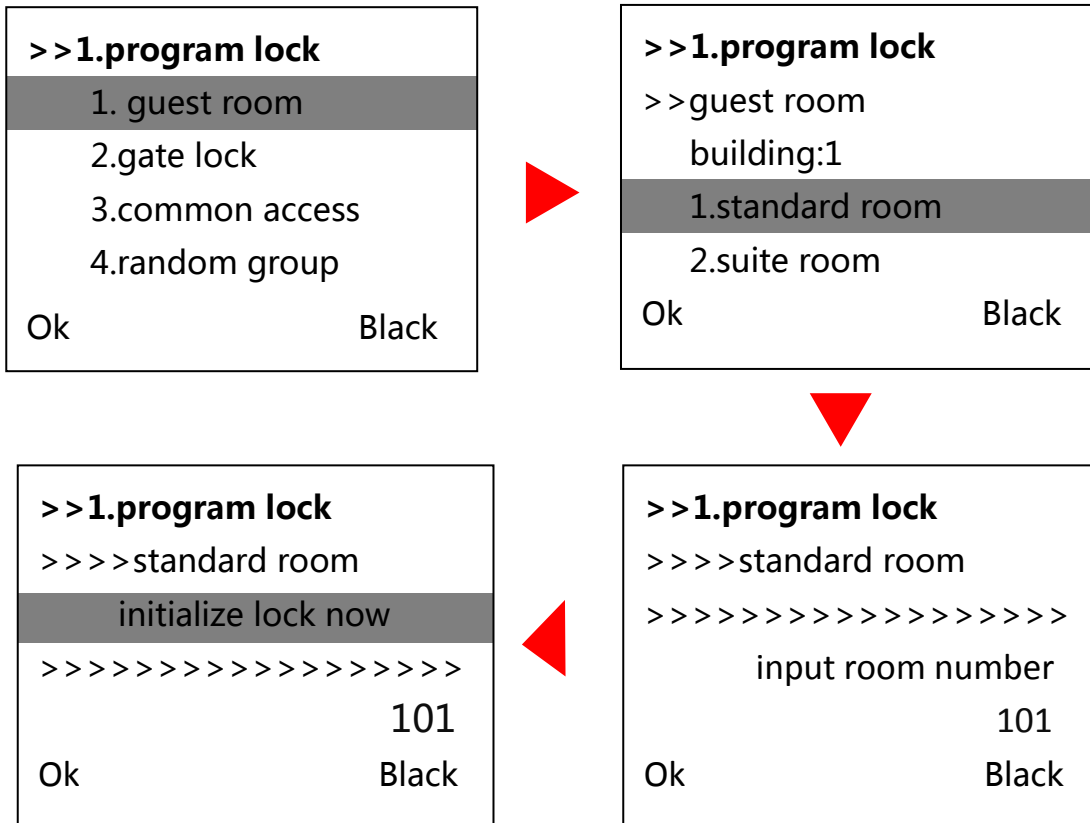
>>1.program lock
1. guest room
2.gate lock
3.common access
4.random group
Ok Black

>>1.program lock
>>guest room
building:1
1.standard room
2.suite room
Ok Black

>>1.program lock
>>>>standard room
>>>>>>>>>>>>>>>>>>
input room number
101
Ok Black

>>1.program lock
>>>>standard room
initialize lock now
>>>>>>>>>>>>>>>>>>
101
Ok Black